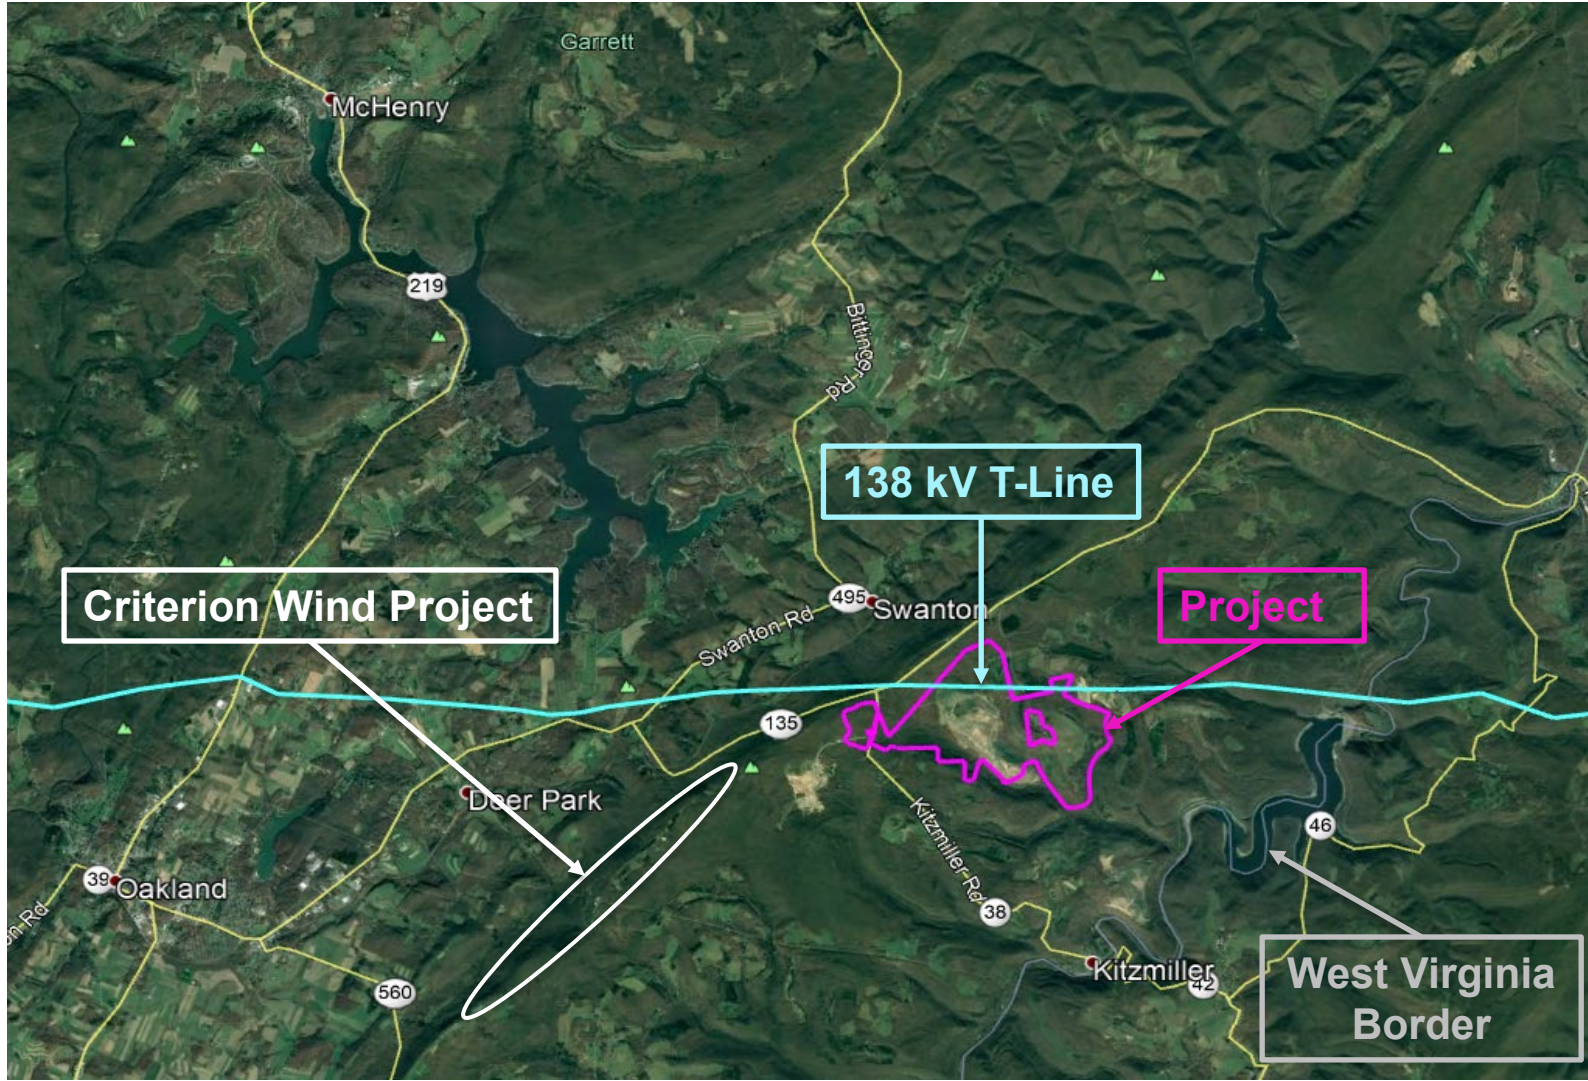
Garrett

McHenry

219

Bittinger Rd

138 kV T-Line

Criterion Wind Project

495 Swanton

Project

Swanton Rd

135

Deer Park

39 Oakland

on Rd

560

Kitzmiller Rd

38

46

Kitzmiller

42

West Virginia Border